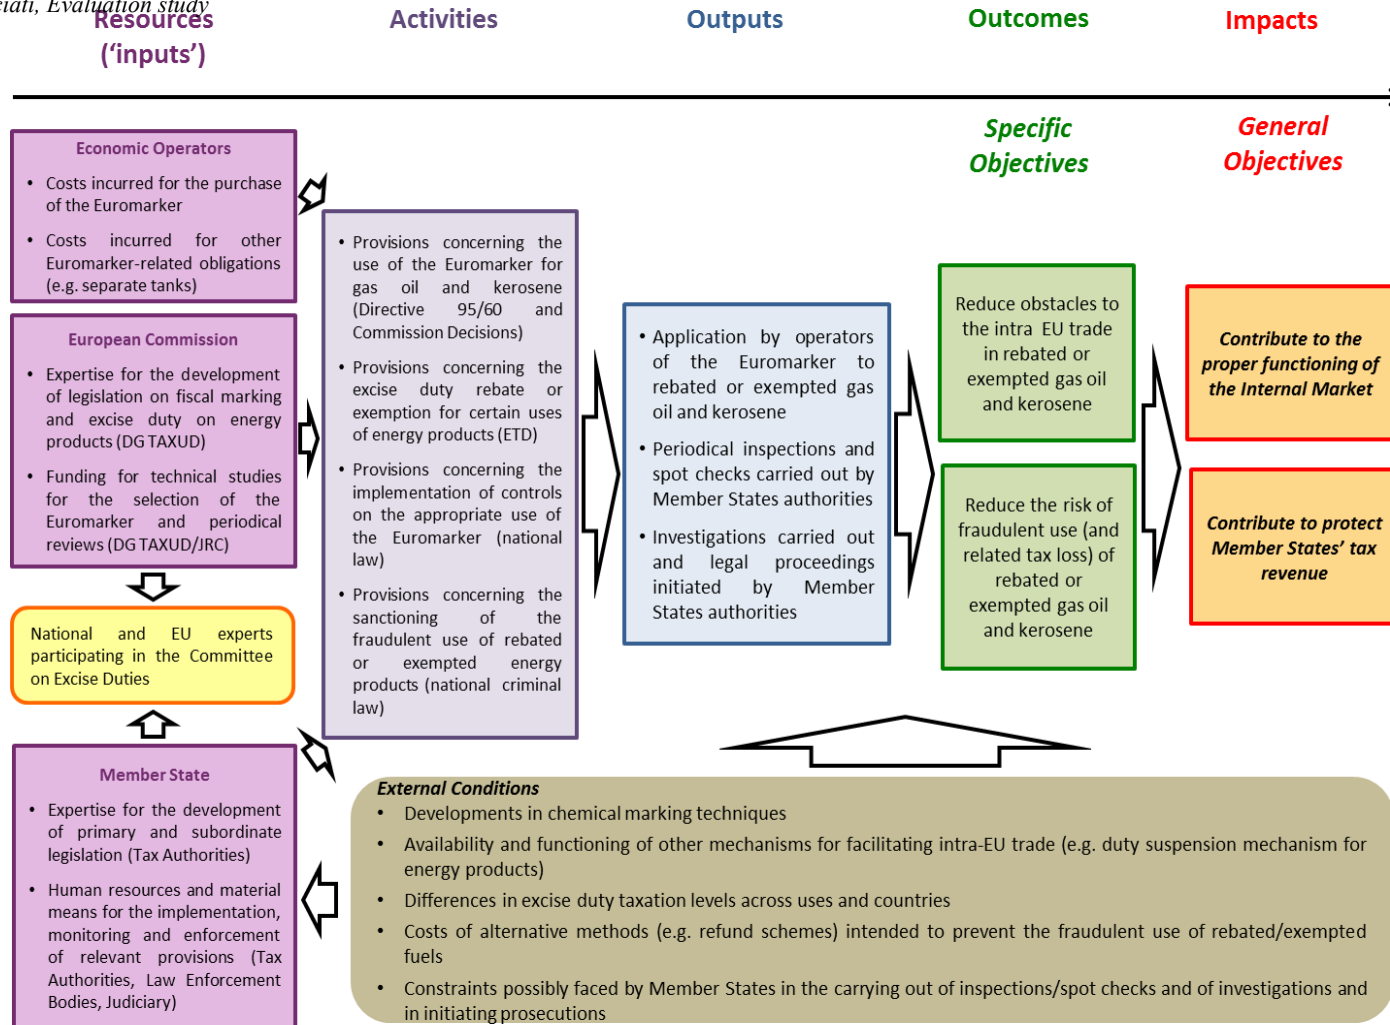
rIati, Evaluation study

Resources ('inputs')

Activities

Outputs

Outcomes

Impacts

Specific Objectives

General Objectives

Economic Operators

• Costs incurred for the purchase of the Euromarker

• Costs incurred for other Euromarker-related obligations (e.g. separate tanks)

European Commission

• Expertise for the development of legislation on fiscal marking and excise duty on energy products (DG TAXUD)

• Funding for technical studies for the selection of the Euromarker and periodical reviews (DG TAXUD/JRC)

National and EU experts participating in the Committee on Excise Duties

Member State

• Expertise for the development of primary and subordinate legislation (Tax Authorities)

• Human resources and material means for the implementation, monitoring and enforcement of relevant provisions (Tax Authorities, Law Enforcement Bodies, Judiciary)

• Provisions concerning the use of the Euromarker for gas oil and kerosene (Directive 95/60 and Commission Decisions)

• Provisions concerning the excise duty rebate or exemption for certain uses of energy products (ETD)

• Provisions concerning the implementation of controls on the appropriate use of the Euromarker (national law)

• Provisions concerning the sanctioning of the fraudulent use of rebated or exempted energy products (national criminal law)

• Application by operators of the Euromarker to rebated or exempted gas oil and kerosene

• Periodical inspections and spot checks carried out by Member States authorities

• Investigations carried out and legal proceedings initiated by Member States authorities

Reduce obstacles to the intra EU trade in rebated or exempted gas oil and kerosene

Reduce the risk of fraudulent use (and related tax loss) of rebated or exempted gas oil and kerosene

Contribute to the proper functioning of the Internal Market

Contribute to protect Member States' tax revenue

External Conditions

• Developments in chemical marking techniques

• Availability and functioning of other mechanisms for facilitating intra-EU trade (e.g. duty suspension mechanism for energy products)

• Differences in excise duty taxation levels across uses and countries

• Costs of alternative methods (e.g. refund schemes) intended to prevent the fraudulent use of rebated/exempted fuels

• Constraints possibly faced by Member States in the carrying out of inspections/spot checks and of investigations and in initiating prosecutions